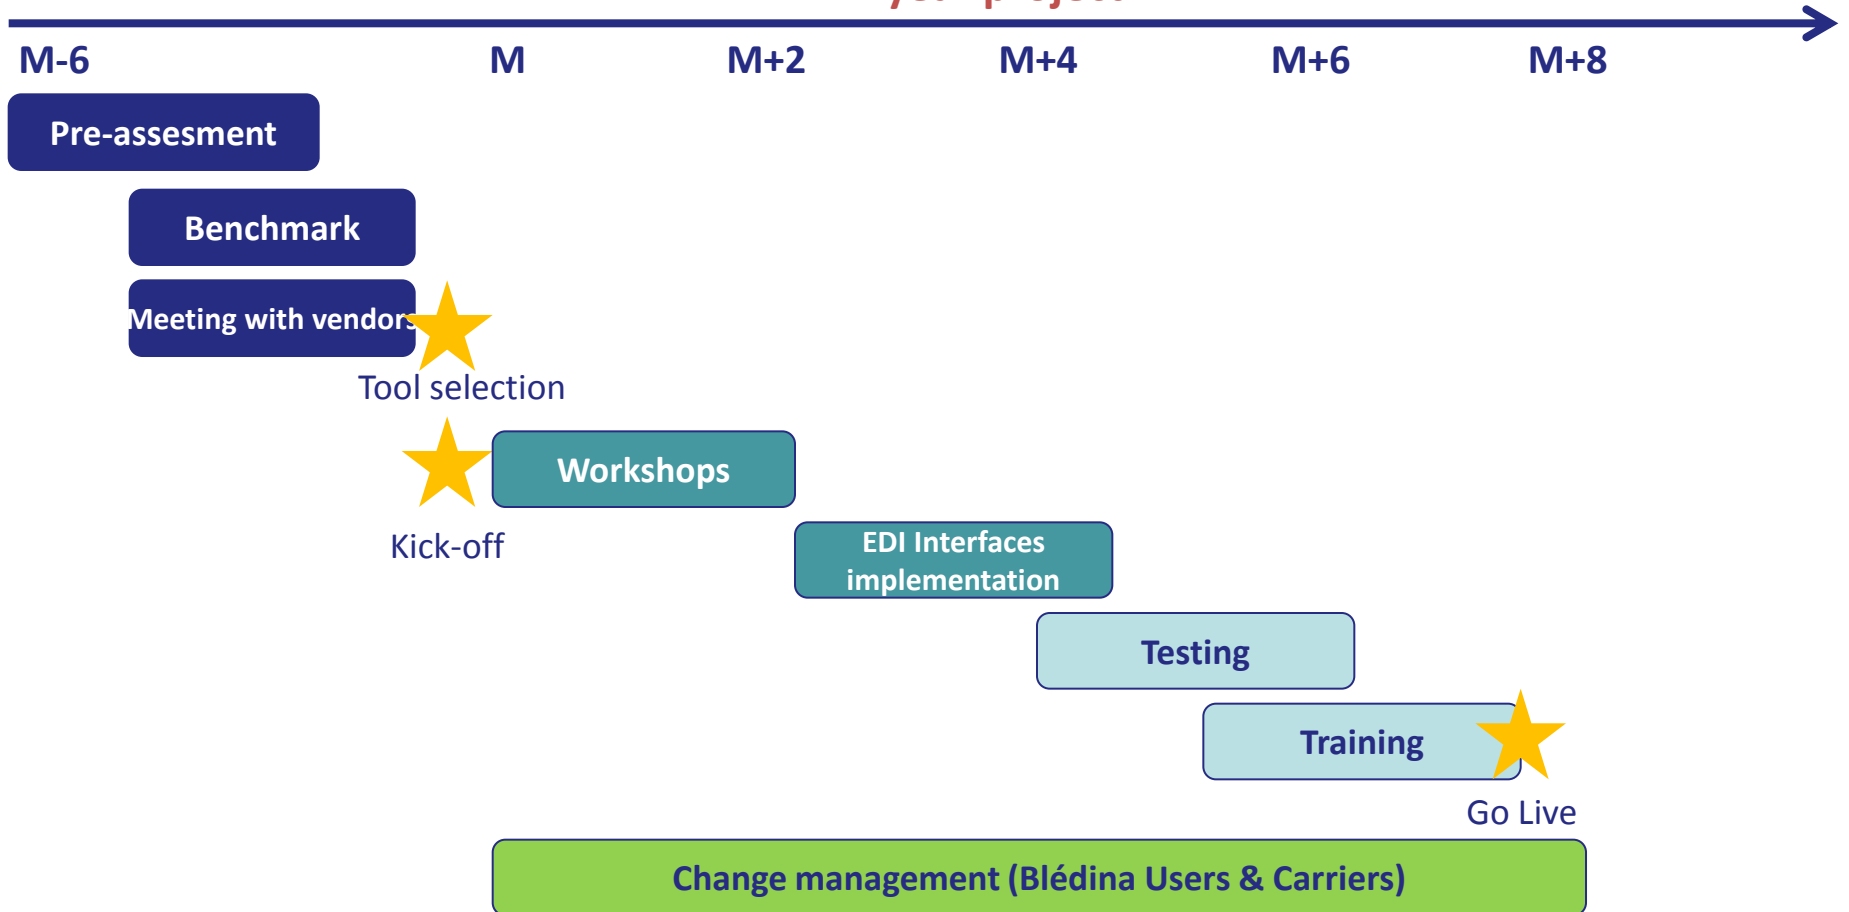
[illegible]

M-6 M M+2 M+4 M+6 M+8

Pre-assesment

Benchmark

Meeting with vendors

Tool selection

Workshops

Kick-off

EDI Interfaces implementation

Testing

Training

Go Live

Change management (Blédina Users & Carriers)